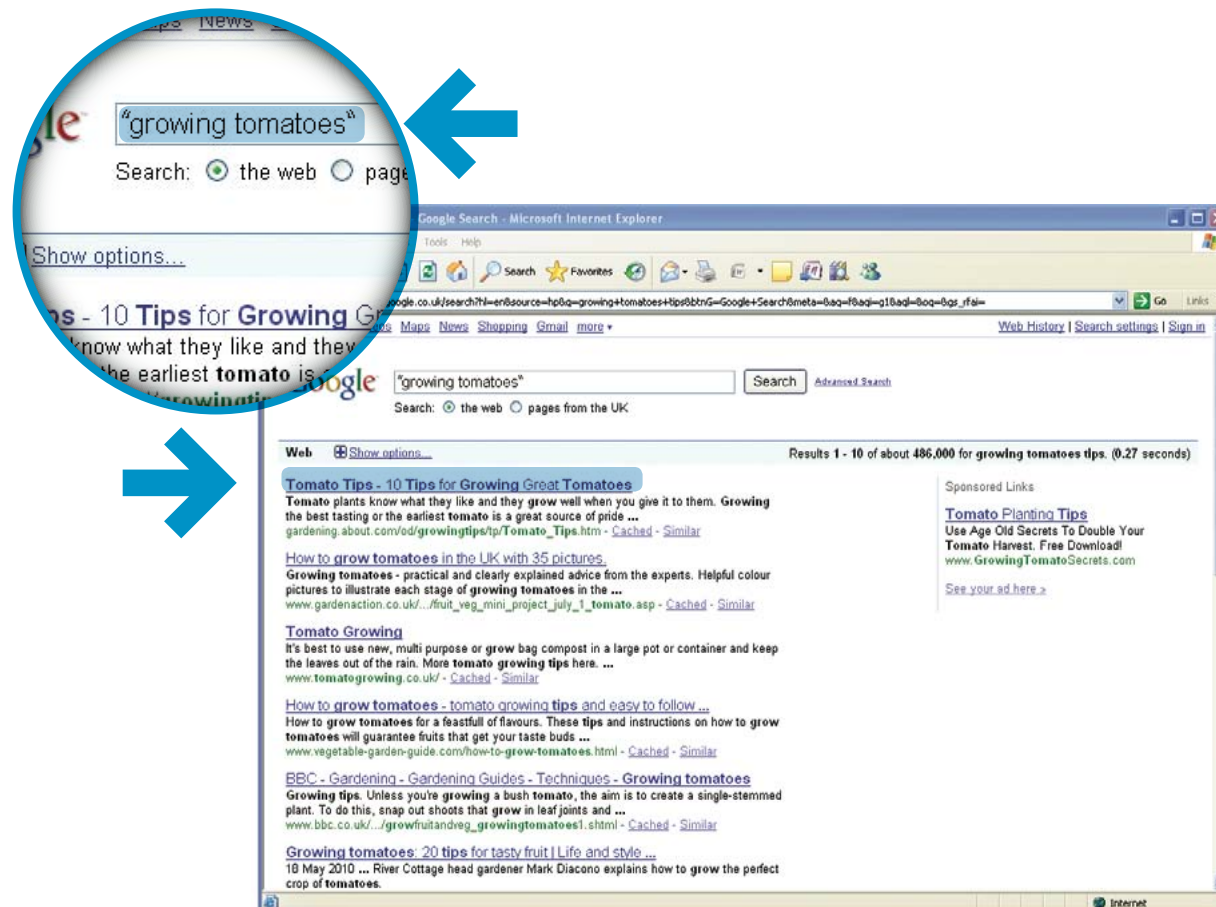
aps News

gle "growing tomatoes"

Search: the web page

Show options...

ps - 10 Tips for Growing G

know what they like and they

the earliest tomato is

growingti

Google Search - Microsoft Internet Explorer

Tools Help

Search Favorites

oogle.co.uk/search?hl=en&source=hp&q=growing+tomatoes+tips&btnG=Google+Search&meta=&aq=f&aqi=g1&aql=&oq=&gs_rfai=

Go Links

Maps News Shopping Gmail more ▾

Web History | Search settings | Sign in

Google "growing tomatoes" Search Advanced Search

Search: the web pages from the UK

Web Show options...

Results 1 - 10 of about 486,000 for growing tomatoes tips. (0.27 seconds)

Tomato Tips - 10 Tips for Growing Great Tomatoes
Tomato plants know what they like and they grow well when you give it to them. Growing the best tasting or the earliest tomato is a great source of pride ...
gardening.about.com/od/growingtips/tp/Tomato_Tips.htm - Cached - Similar

How to grow tomatoes in the UK with 35 pictures.
Growing tomatoes - practical and clearly explained advice from the experts. Helpful colour pictures to illustrate each stage of growing tomatoes in the ...
www.gardenaction.co.uk/.../fruit_veg_mini_project_july_1_tomato.asp - Cached - Similar

Tomato Growing
It's best to use new, multi purpose or grow bag compost in a large pot or container and keep the leaves out of the rain. More tomato growing tips here. ...
www.tomatogrowing.co.uk/ - Cached - Similar

How to grow tomatoes - tomato growing tips and easy to follow ...
How to grow tomatoes for a feastfull of flavours. These tips and instructions on how to grow tomatoes will guarantee fruits that get your taste buds ...
www.vegetable-garden-guide.com/how-to-grow-tomatoes.html - Cached - Similar

BBC - Gardening - Gardening Guides - Techniques - Growing tomatoes
Growing tips. Unless you're growing a bush tomato, the aim is to create a single-stemmed plant. To do this, snap out shoots that grow in leaf joints and ...
www.bbc.co.uk/.../growfruitandveg_growingtomatoes1.shtml - Cached - Similar

Growing tomatoes: 20 tips for tasty fruit | Life and style ...
18 May 2010 ... River Cottage head gardener Mark Diacono explains how to grow the perfect crop of tomatoes.

Sponsored Links

Tomato Planting Tips
Use Age Old Secrets To Double Your Tomato Harvest. Free Download!
www.GrowingTomatoSecrets.com

See your ad here »

Internet